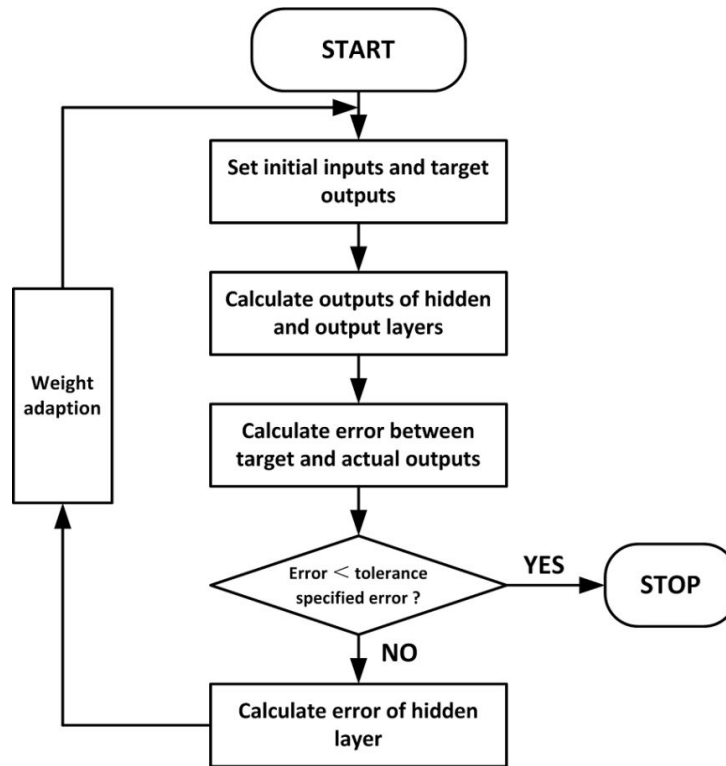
START

Set initial inputs and target outputs

Calculate outputs of hidden and output layers

Calculate error between target and actual outputs

Error < tolerance specified error ?

YES

STOP

NO

Calculate error of hidden layer

Weight adaption